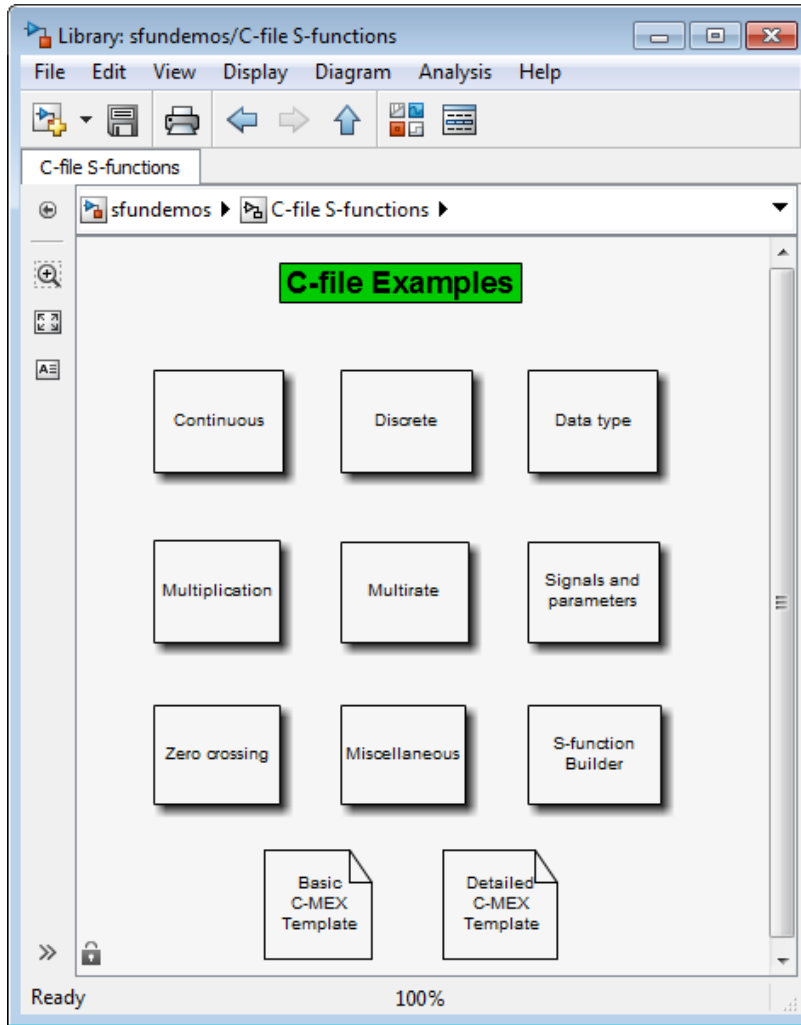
Library: sfundemos/C-file S-functions

File Edit View Display Diagram Analysis Help

C-file S-functions

sfundemos ▸ C-file S-functions ▸

C-file Examples

Continuous

Discrete

Data type

Multiplication

Multirate

Signals and parameters

Zero crossing

Miscellaneous

S-function Builder

Basic C-MEX Template

Detailed C-MEX Template

Ready

100%